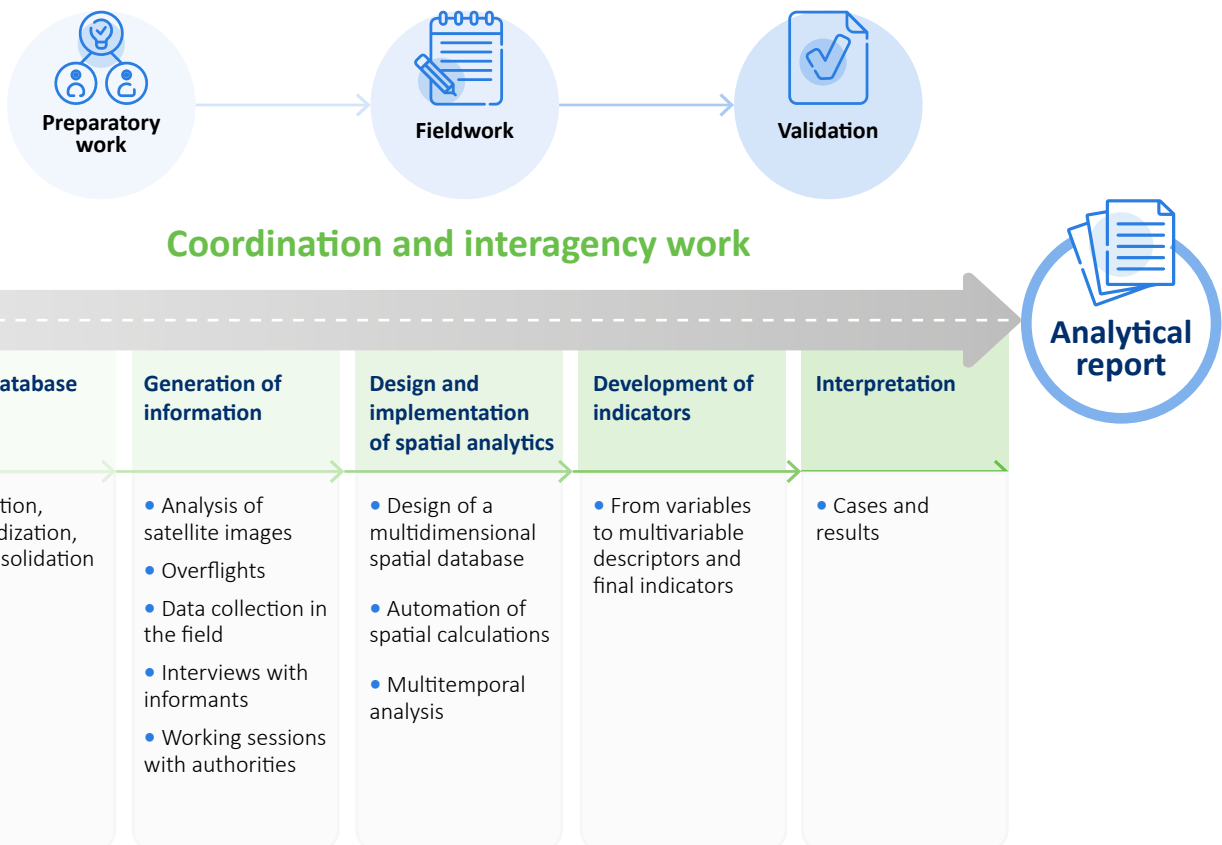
Preparatory work

Fieldwork

Validation

Coordination and interagency work

Analytical report

atabase

tion,
dization,
solidation

Generation of information

• Analysis of satellite images
• Overflights
• Data collection in the field
• Interviews with informants
• Working sessions with authorities

Design and implementation of spatial analytics

• Design of a multidimensional spatial database
• Automation of spatial calculations
• Multitemporal analysis

Development of indicators

• From variables to multivariable descriptors and final indicators

Interpretation

• Cases and results